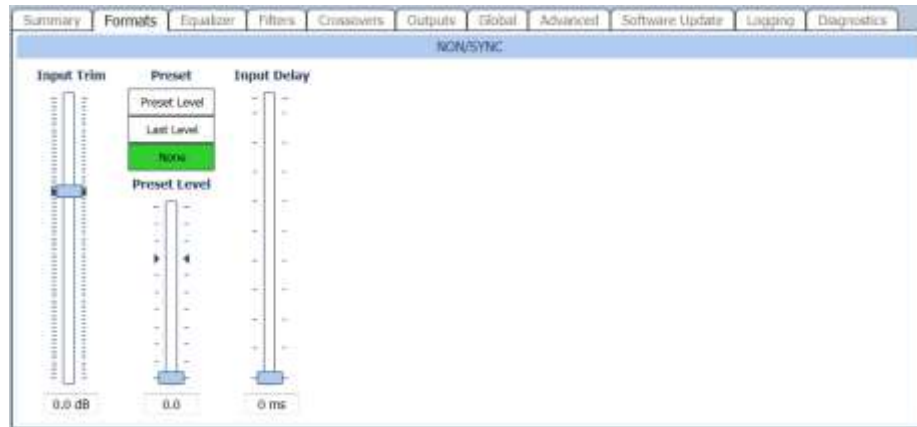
Summary | Formats | Equalizer | Filters | Crossovers | Outputs | Global | Advanced | Software Update | Logging | Diagnostics

NON/SYNC

Input Trim

Preset

Preset Level

Last Level

None

Preset Level

Input Delay

0.0 dB

0.0

0 ms